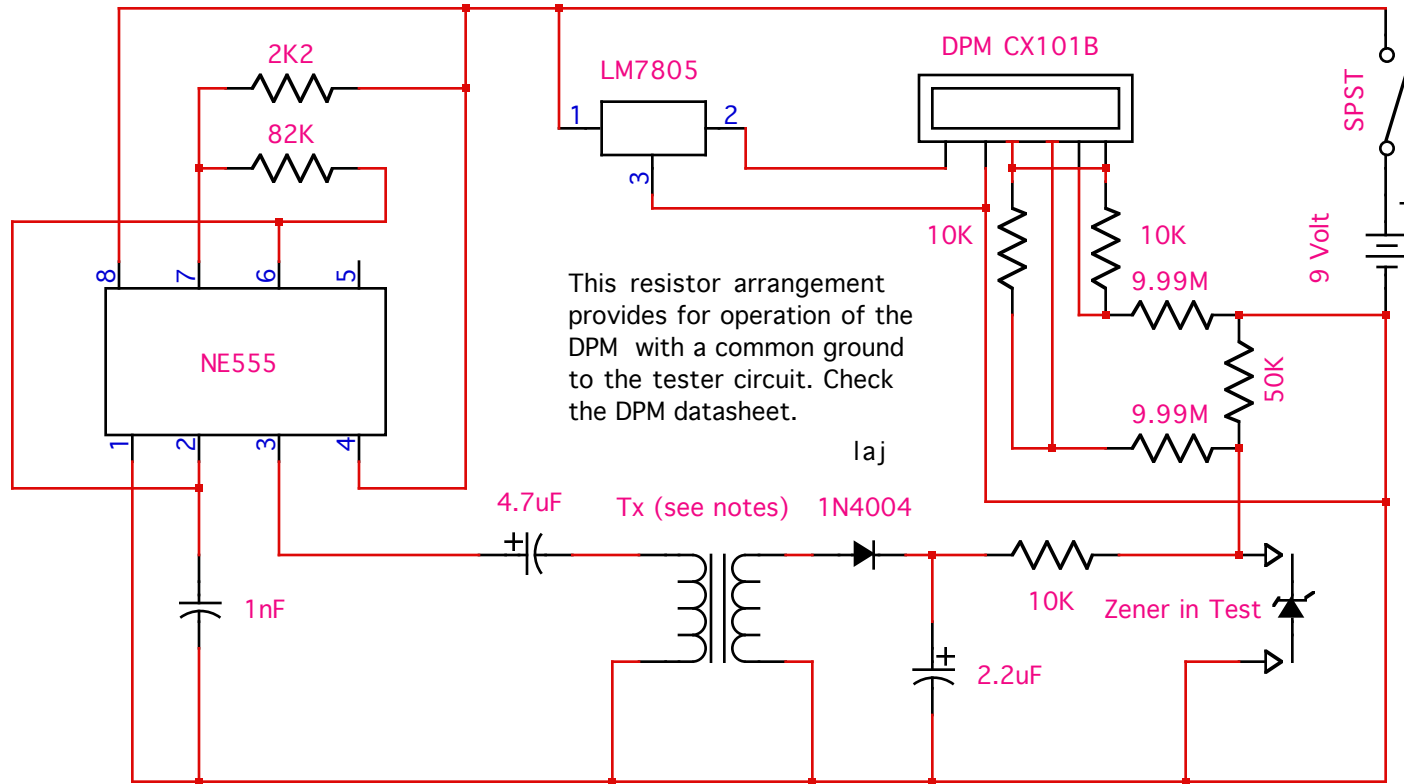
2K2

82K

LM7805

1

2

3

DPM CX101B

SPST

10K

10K

9.99M

9 Volt

8

7

6

5

NE555

This resistor arrangement provides for operation of the DPM with a common ground to the tester circuit. Check the DPM datasheet.

50K

9.99M

1

2

3

4

laj

4.7uF

Tx (see notes)

1N4004

1nF

10K

Zener in Test

2.2uF